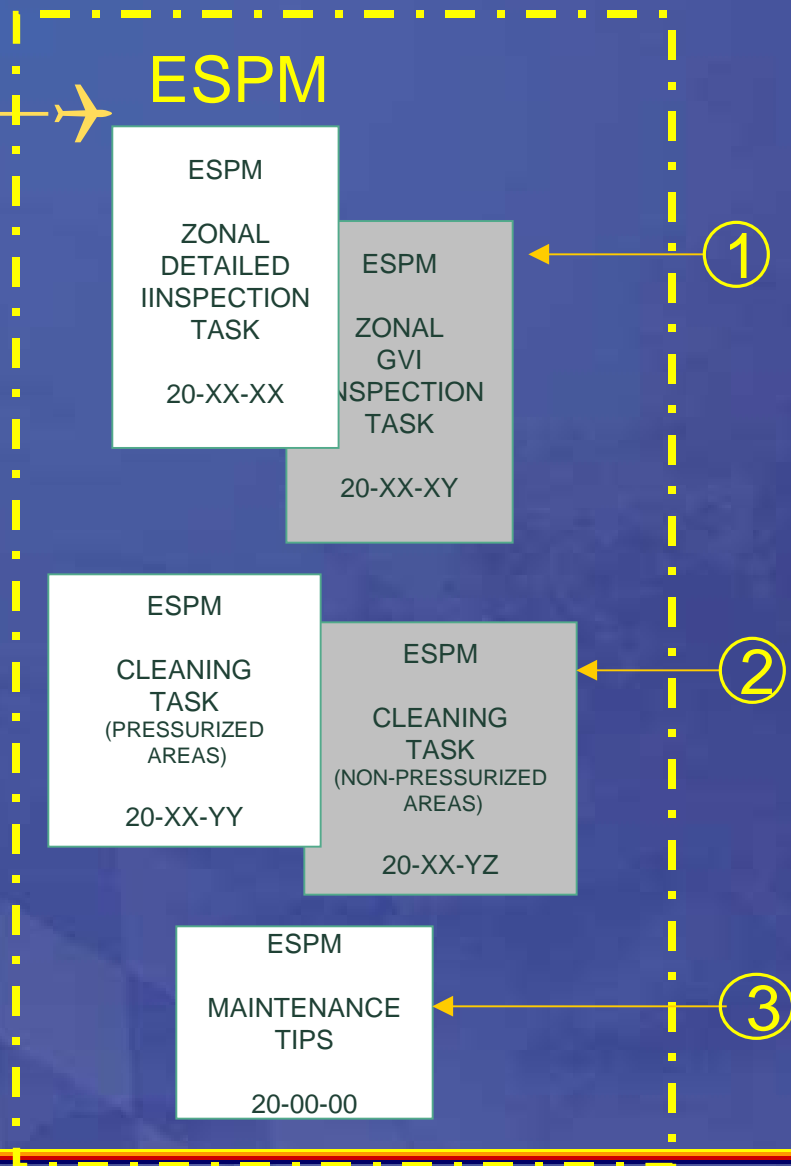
ESPM

ESPM

ZONAL DETAILED IINSPECTION TASK

20-XX-XX

ESPM

ZONAL GVI NSPECTION TASK

20-XX-XY

①

ESPM

CLEANING TASK (PRESSURIZED AREAS)

20-XX-YY

ESPM

CLEANING TASK (NON-PRESSURIZED AREAS)

20-XX-YZ

②

ESPM

MAINTENANCE TIPS

20-00-00

③